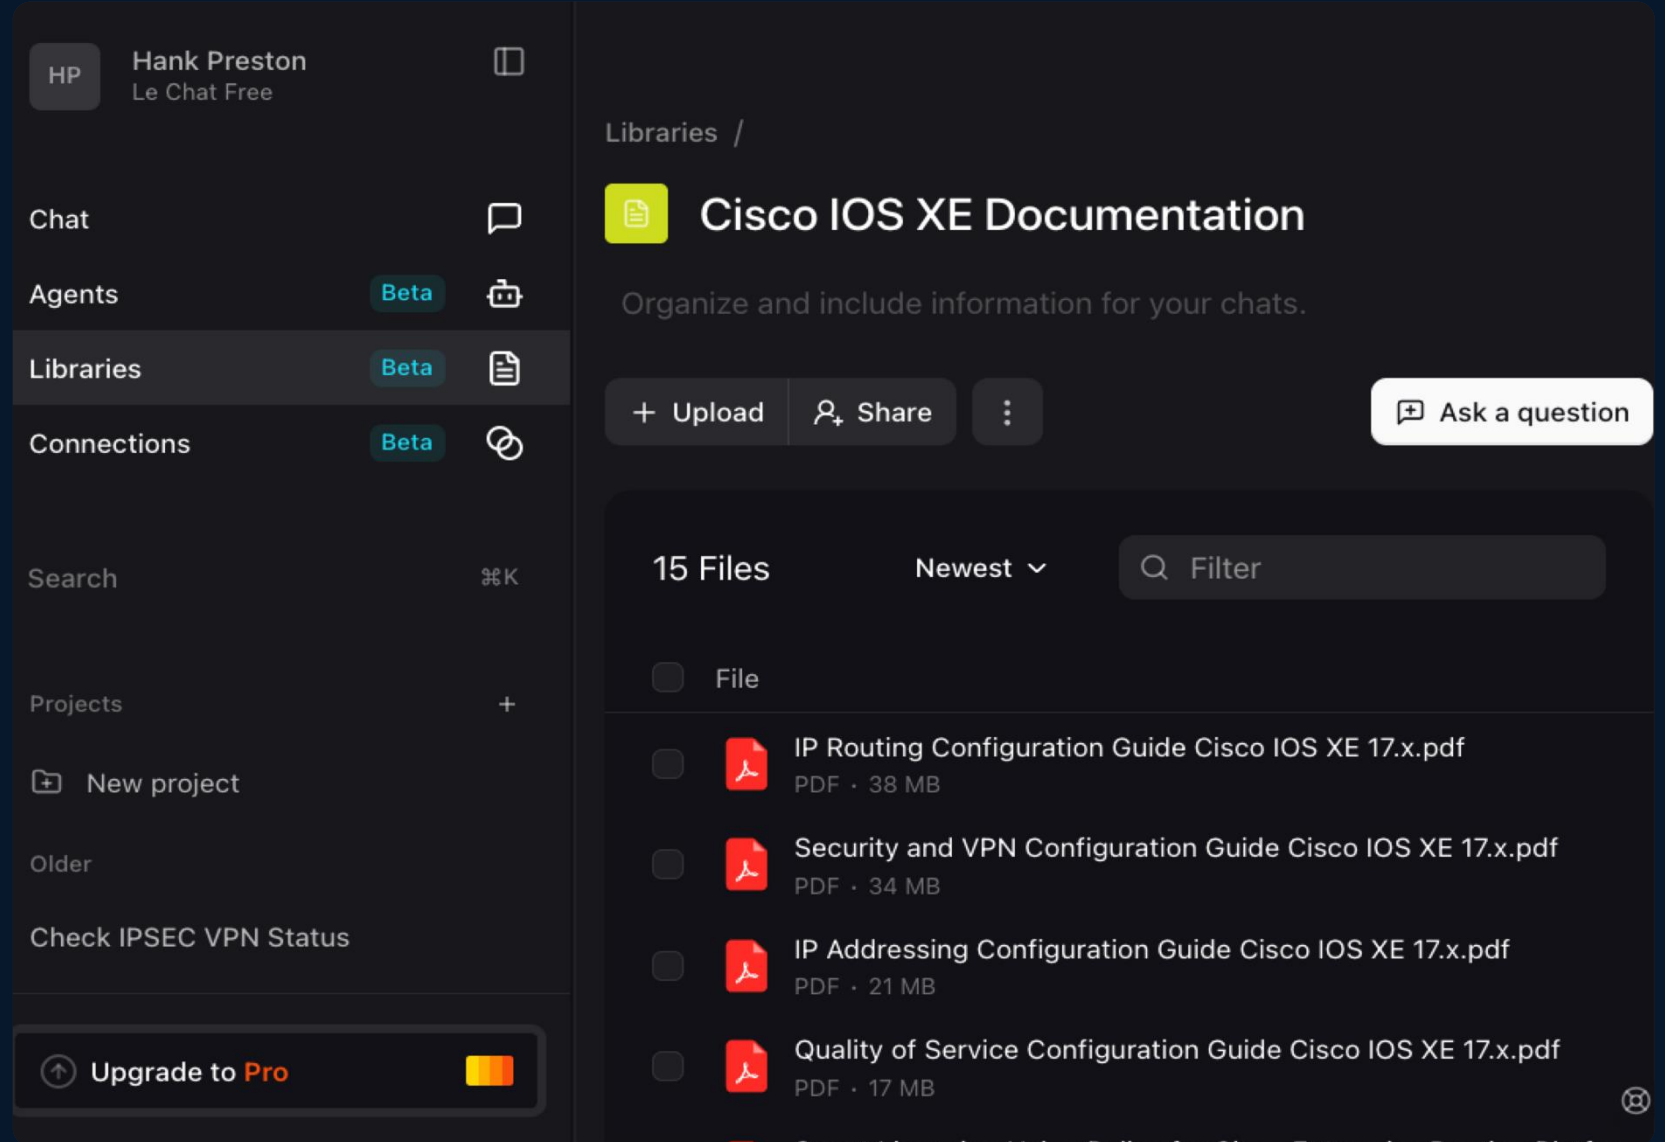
HP
Hank Preston
Le Chat Free

Chat

Agents Beta

Libraries Beta

Connections Beta

Search ⌘K

Projects +

New project

Older

Check IPSEC VPN Status

Upgrade to Pro

Libraries /

Cisco IOS XE Documentation

Organize and include information for your chats.

+ Upload  Share  ⋮  Ask a question

15 Files  Newest  Filter

File

IP Routing Configuration Guide Cisco IOS XE 17.x.pdf
PDF · 38 MB

Security and VPN Configuration Guide Cisco IOS XE 17.x.pdf
PDF · 34 MB

IP Addressing Configuration Guide Cisco IOS XE 17.x.pdf
PDF · 21 MB

Quality of Service Configuration Guide Cisco IOS XE 17.x.pdf
PDF · 17 MB

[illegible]